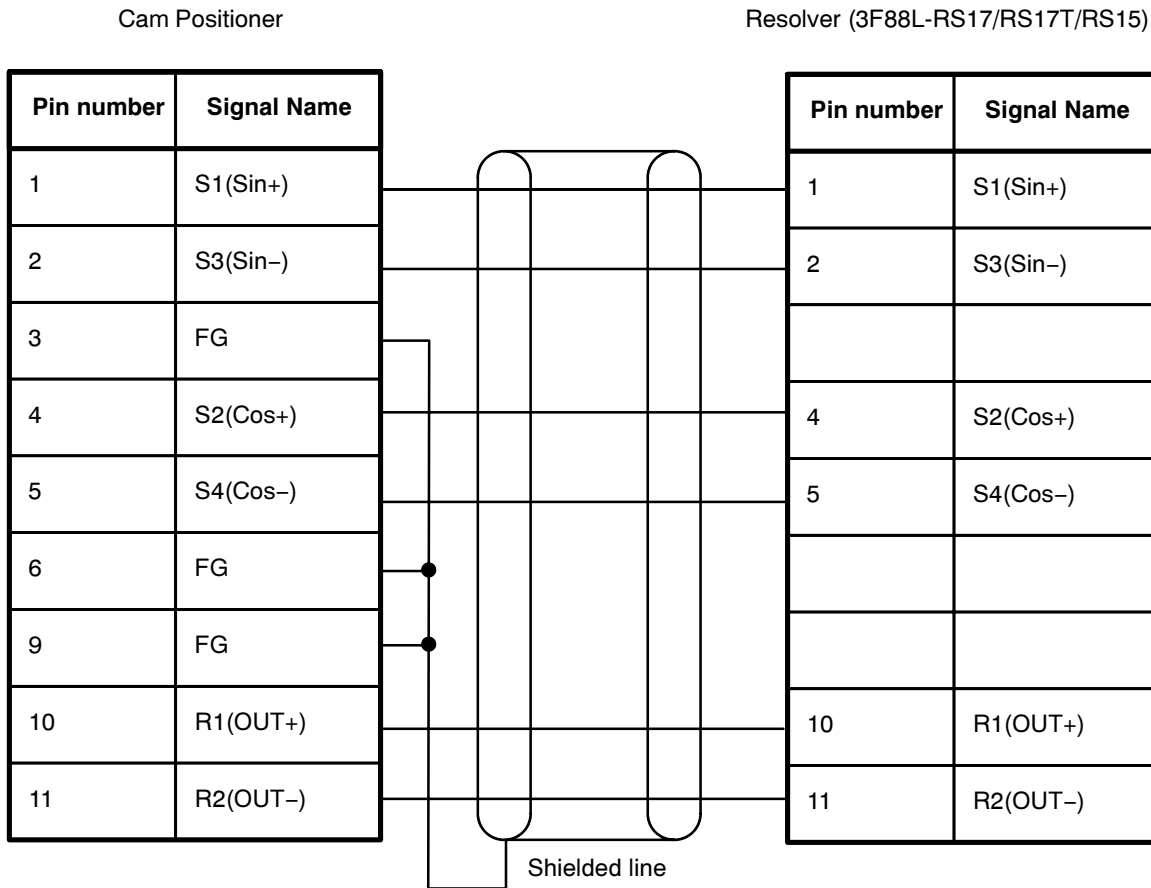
Cam Positioner

| Pin number | Signal Name |
|---|---|
| 1 | S1(Sin+) |
| 2 | S3(Sin−) |
| 3 | FG |
| 4 | S2(Cos+) |
| 5 | S4(Cos−) |
| 6 | FG |
| 9 | FG |
| 10 | R1(OUT+) |
| 11 | R2(OUT−) |

Resolver (3F88L-RS17/RS17T/RS15)

| Pin number | Signal Name |
|---|---|
| 1 | S1(Sin+) |
| 2 | S3(Sin−) |
| | |
| 4 | S2(Cos+) |
| 5 | S4(Cos−) |
| | |
| | |
| 10 | R1(OUT+) |
| 11 | R2(OUT−) |

Shielded line